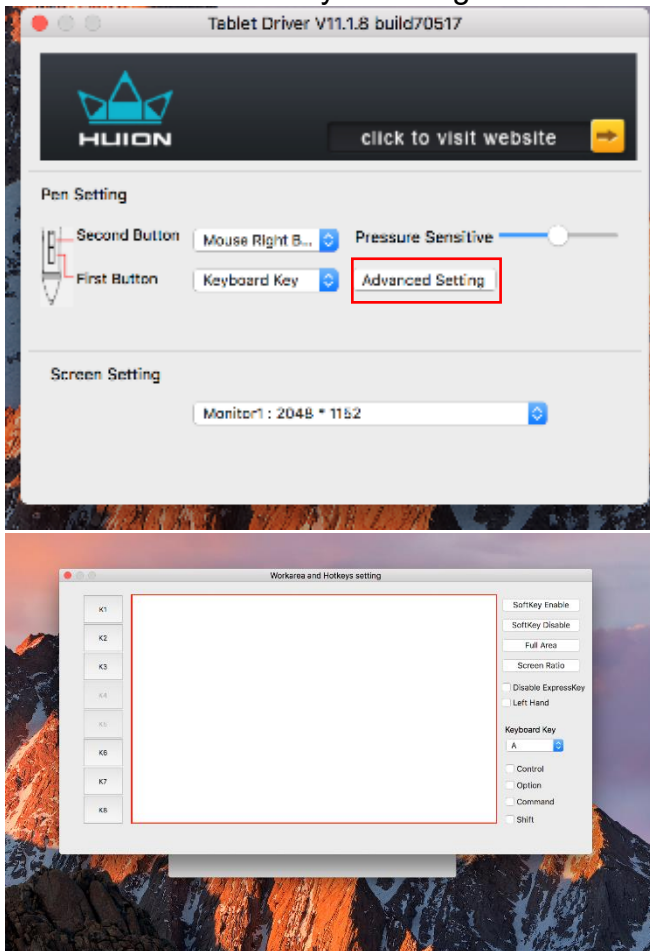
Tablet Driver V11.1.8 build70517

HUION

click to visit website

Pen Setting

Second Button

Mouse Right B...

Pressure Sensitive

First Button

Keyboard Key

Advanced Setting

Screen Setting

Monitor1 : 2048 * 1152

Workarea and Hotkeys setting

K1

K2

K3

K4

K5

K6

K7

K8

SoftKey Enable

SoftKey Disable

Full Area

Screen Ratio

Disable ExpressKey

Left Hand

Keyboard Key

A

Control

Option

Command

Shift